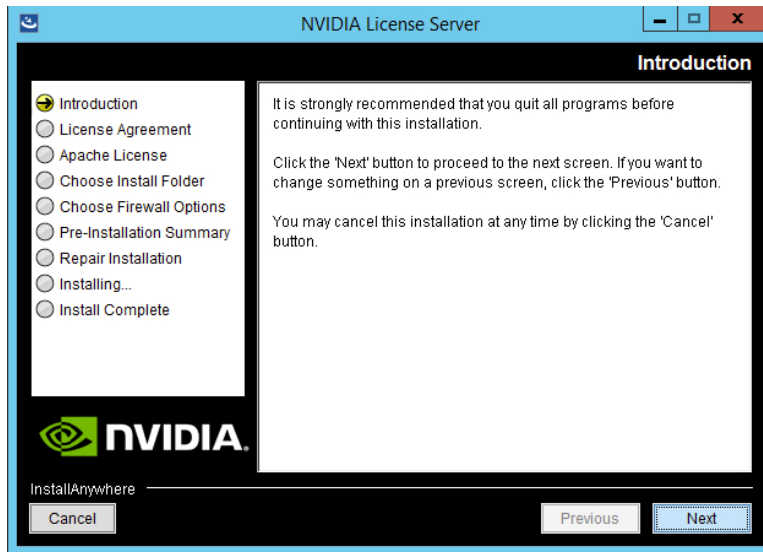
NVIDIA License Server

Introduction

Introduction
License Agreement
Apache License
Choose Install Folder
Choose Firewall Options
Pre-Installation Summary
Repair Installation
Installing...
Install Complete

It is strongly recommended that you quit all programs before continuing with this installation.

Click the 'Next' button to proceed to the next screen. If you want to change something on a previous screen, click the 'Previous' button.

You may cancel this installation at any time by clicking the 'Cancel' button.

NVIDIA.

InstallAnywhere

Cancel

Previous

Next